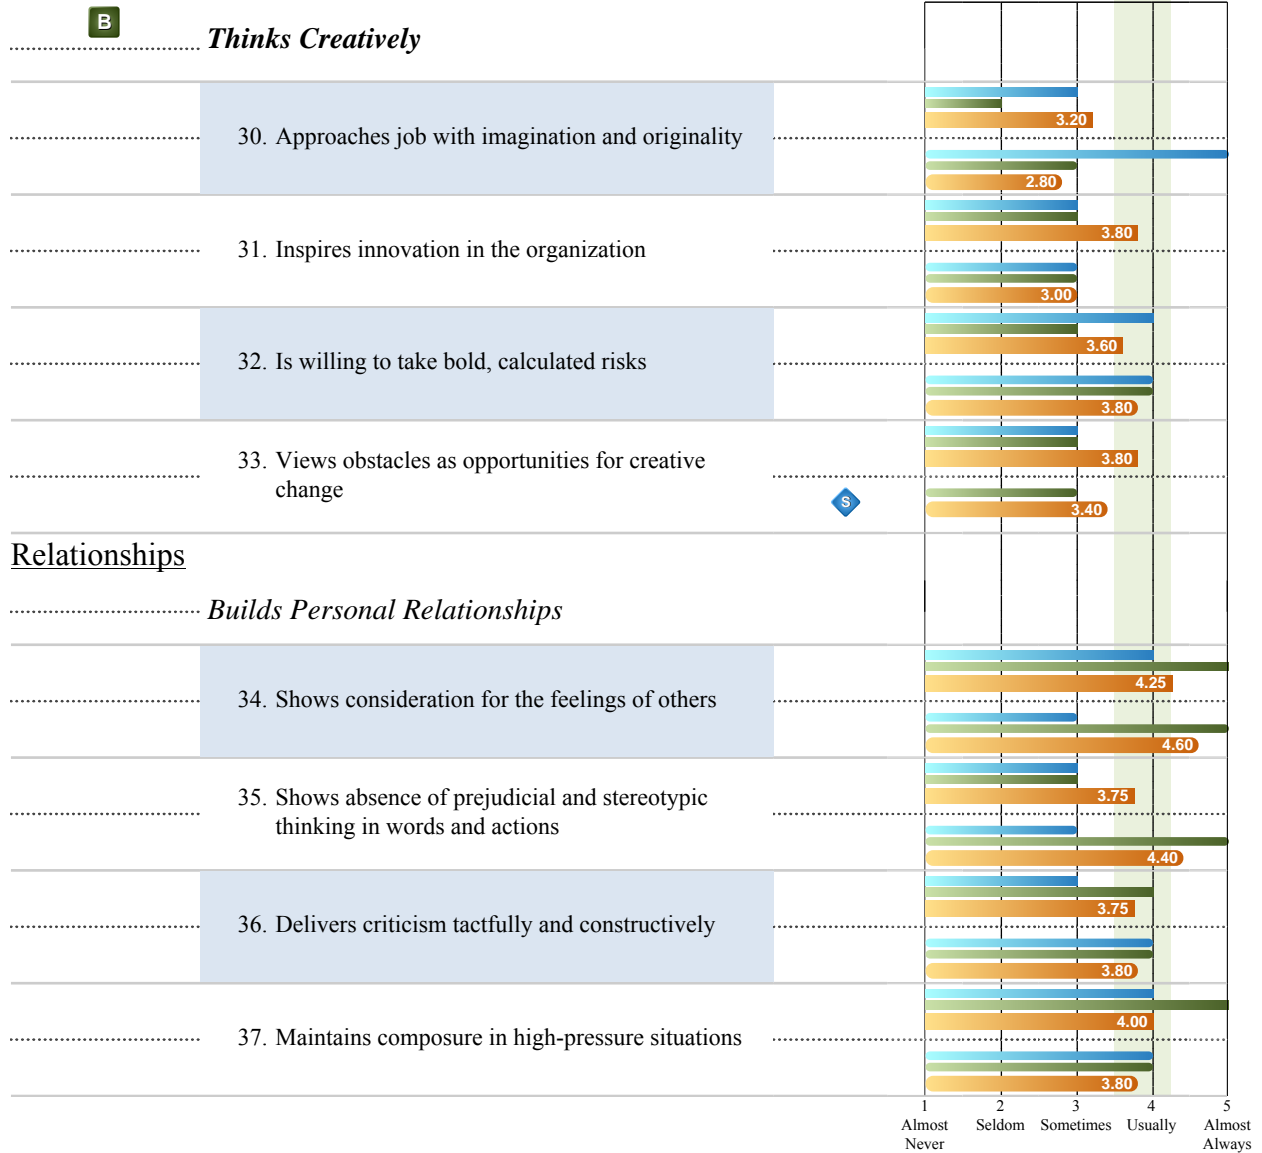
B

Thinks Creatively

30. Approaches job with imagination and originality

3.20

2.80

31. Inspires innovation in the organization

3.80

3.00

32. Is willing to take bold, calculated risks

3.60

3.80

33. Views obstacles as opportunities for creative change

3.80

S

3.40

Relationships

Builds Personal Relationships

34. Shows consideration for the feelings of others

4.25

4.60

35. Shows absence of prejudicial and stereotypic thinking in words and actions

3.75

4.40

36. Delivers criticism tactfully and constructively

3.75

3.80

37. Maintains composure in high-pressure situations

4.00

3.80

1 Almost Never

2 Seldom

3 Sometimes

4 Usually

5 Almost Always